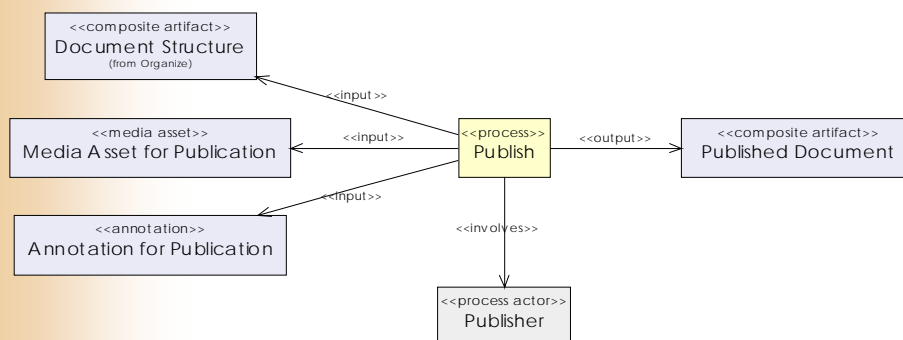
<<composite artifact>>
Document Structure
(from Organize)

<<input>>

<<media asset>>
Media Asset for Publication

<<input>>

<<process>>
Publish

<<output>>

<<composite artifact>>
Published Document

<<input>>

<<annotation>>
Annotation for Publication

<<involves>>

<<process actor>>
Publisher